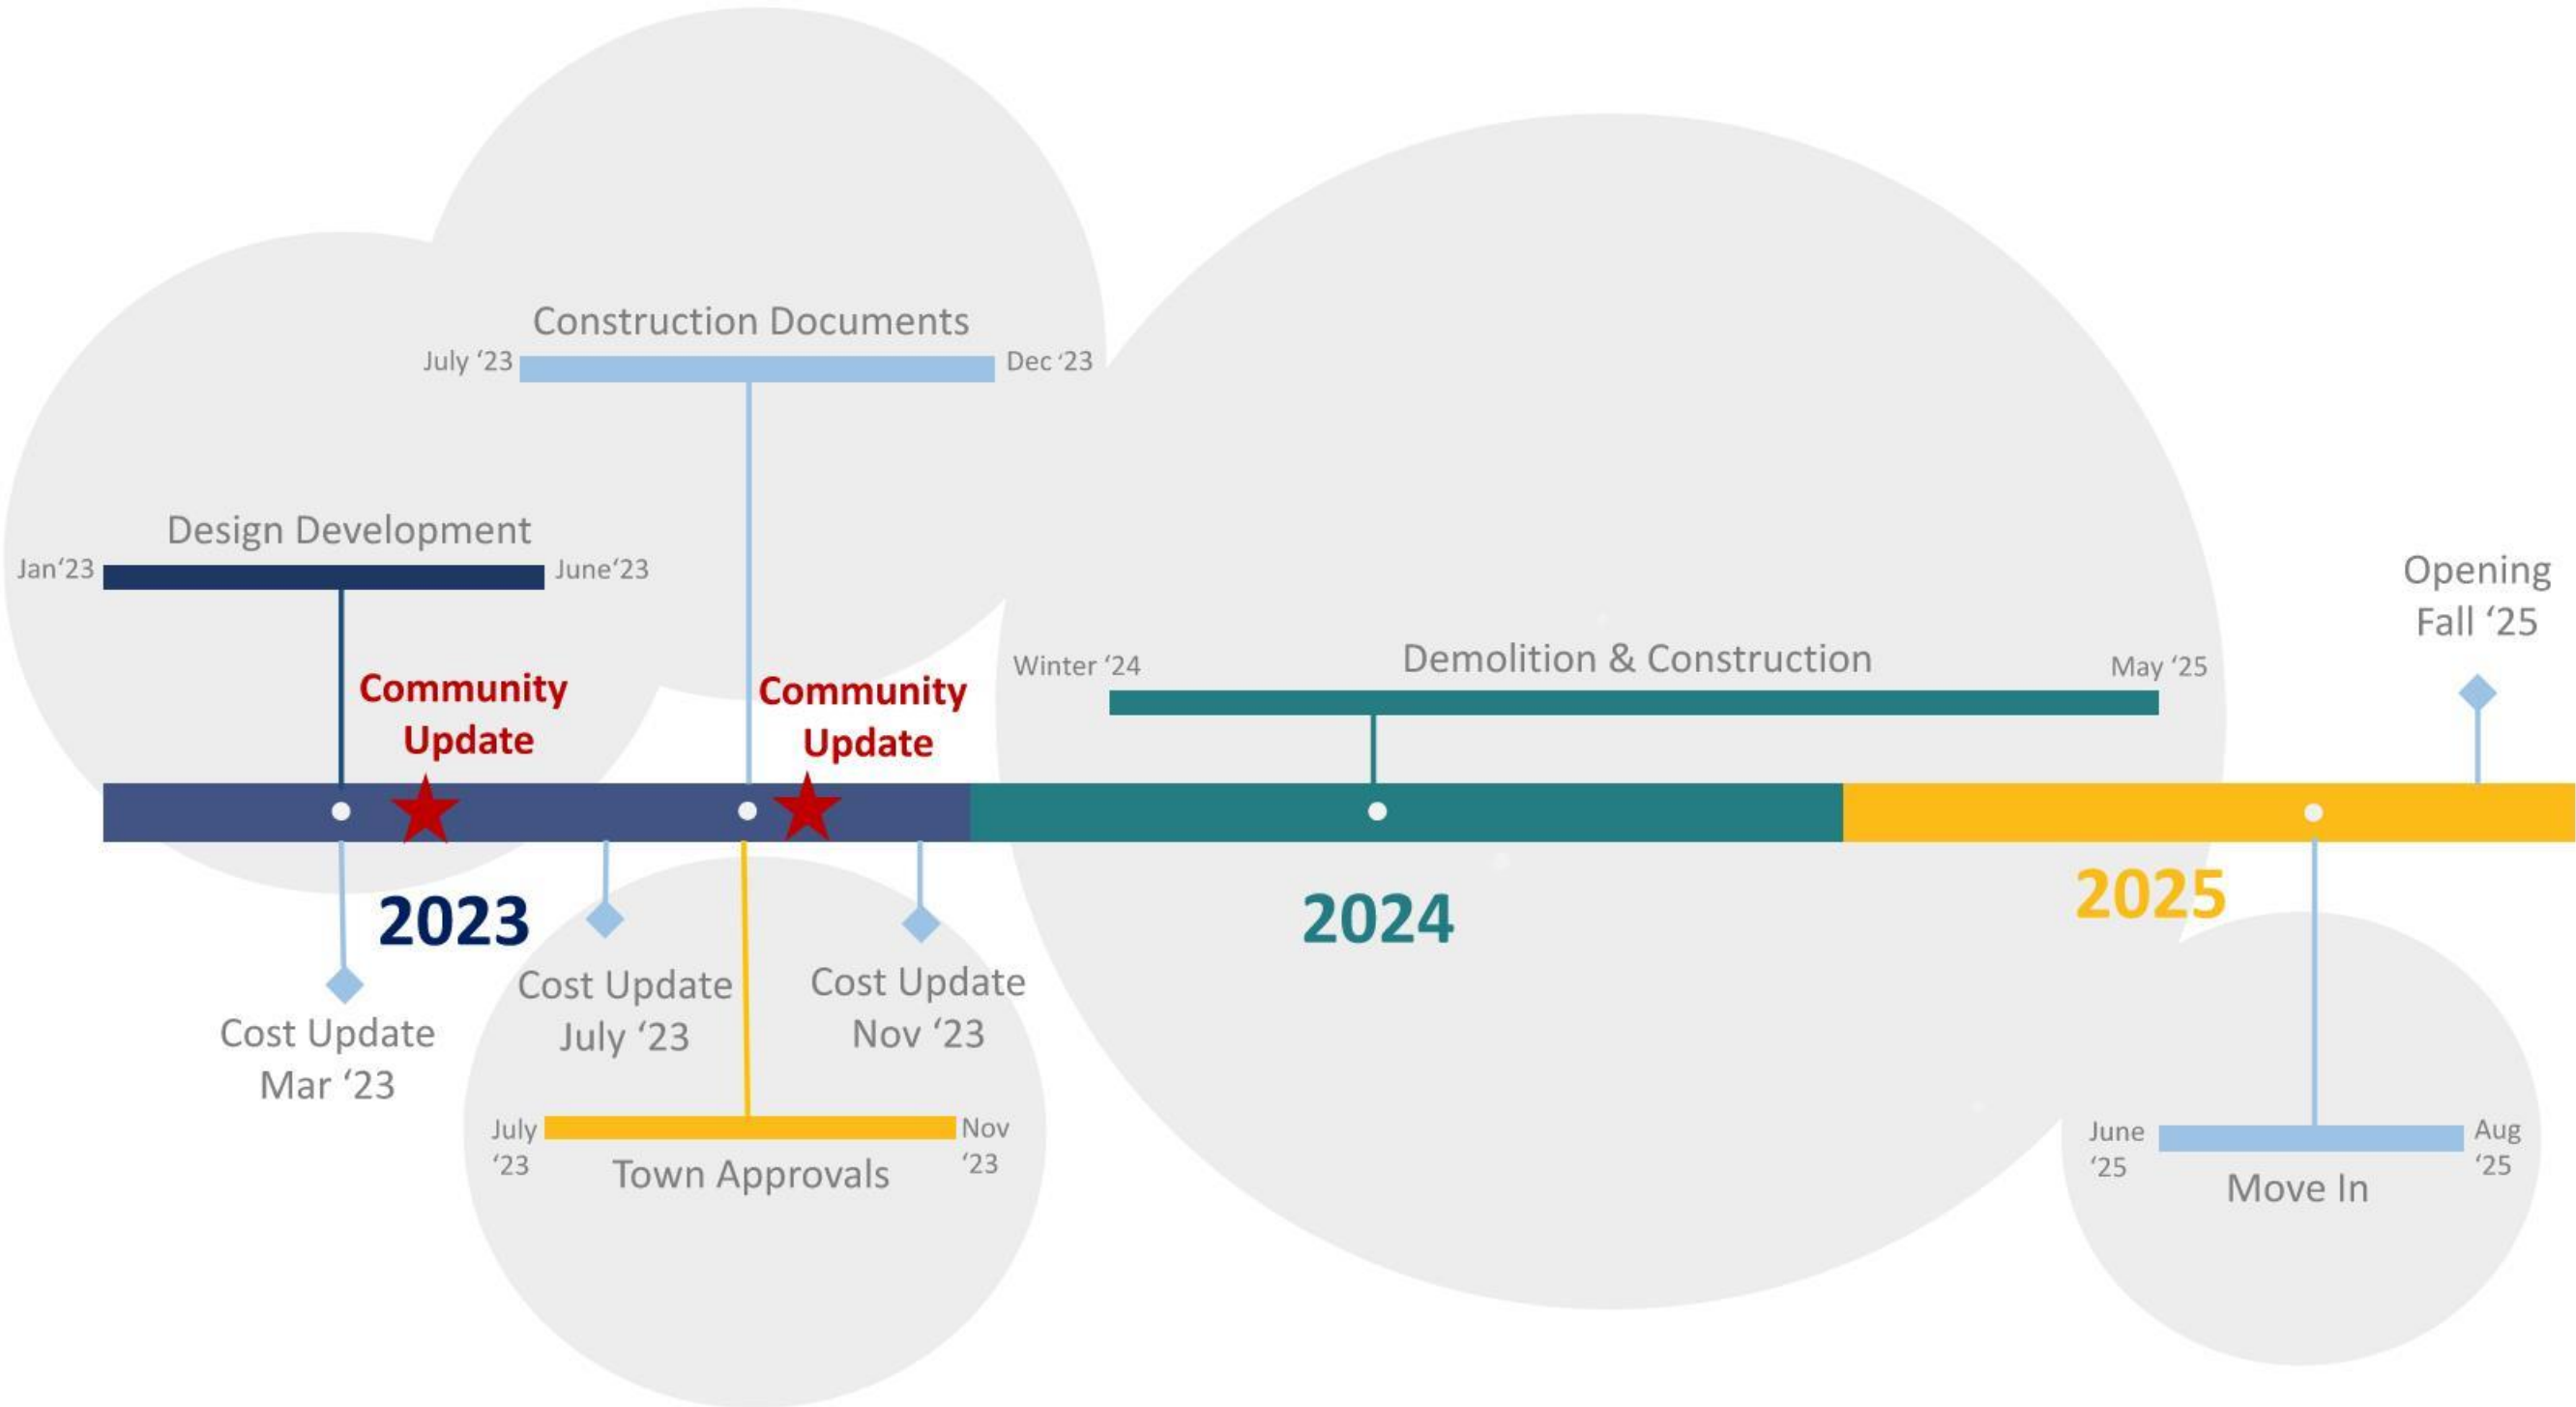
Construction Documents

July '23 Dec '23

Design Development

Jan'23 June'23

Opening Fall '25

Winter '24 Demolition & Construction May '25

Community Update

Community Update

2023

2024

2025

Cost Update Mar '23

Cost Update July '23

Cost Update Nov '23

July '23 Town Approvals Nov '23

June '25 Move In Aug '25